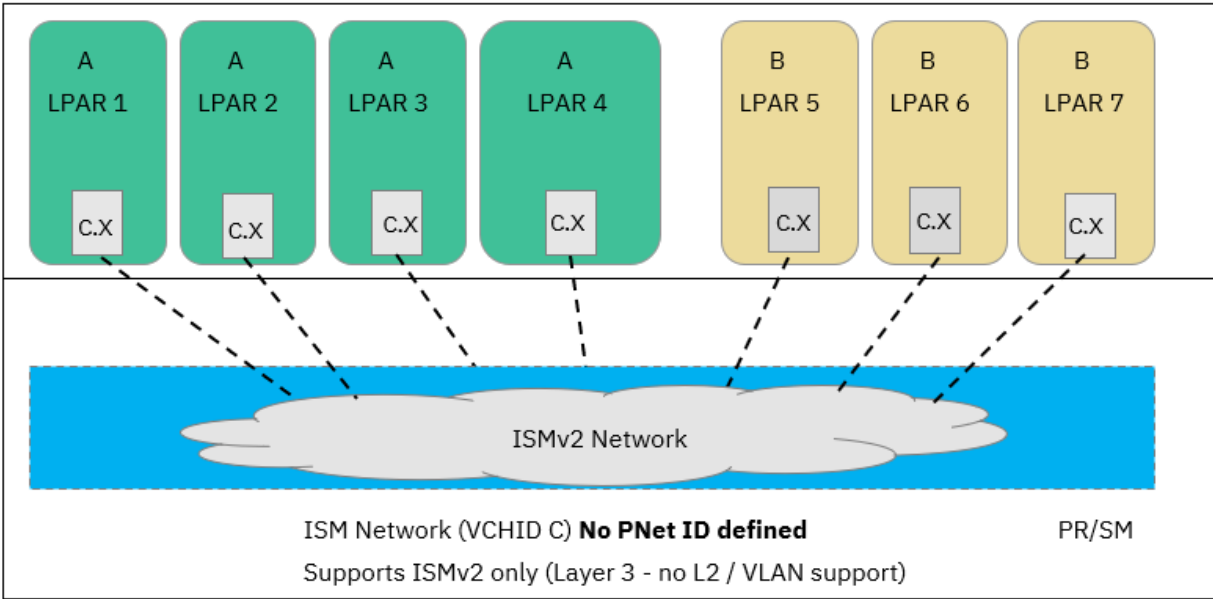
A
LPAR 1
C.X

A
LPAR 2
C.X

A
LPAR 3
C.X

A
LPAR 4
C.X

B
LPAR 5
C.X

B
LPAR 6
C.X

B
LPAR 7
C.X

ISMv2 Network

ISM Network (VCHID C) **No PNet ID defined**

PR/SM

Supports ISMv2 only (Layer 3 - no L2 / VLAN support)